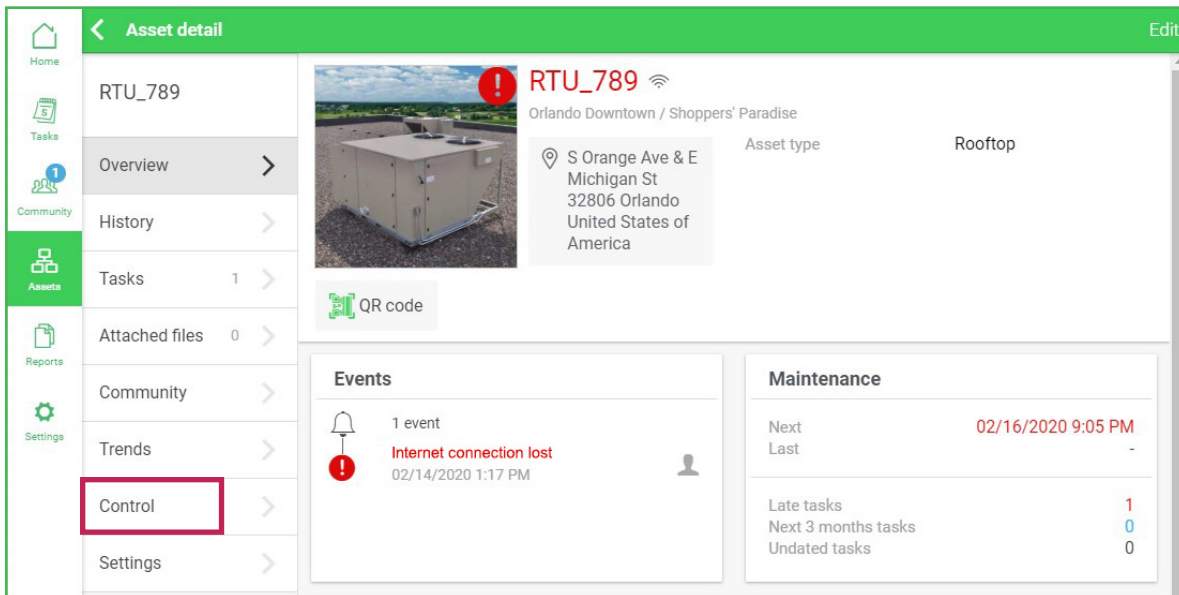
Home

Tasks

1
Community

Assets

Reports

Settings

Asset detail

Edit

RTU_789

Overview

History

Tasks 1

Attached files 0

Community

Trends

Control

Settings

RTU_789

Orlando Downtown / Shoppers' Paradise

S Orange Ave & E Michigan St 32806 Orlando United States of America

Asset type

Rooftop

QR code

Events

1 event

Internet connection lost
02/14/2020 1:17 PM

Maintenance

Next 02/16/2020 9:05 PM
Last -

Late tasks 1
Next 3 months tasks 0
Undated tasks 0